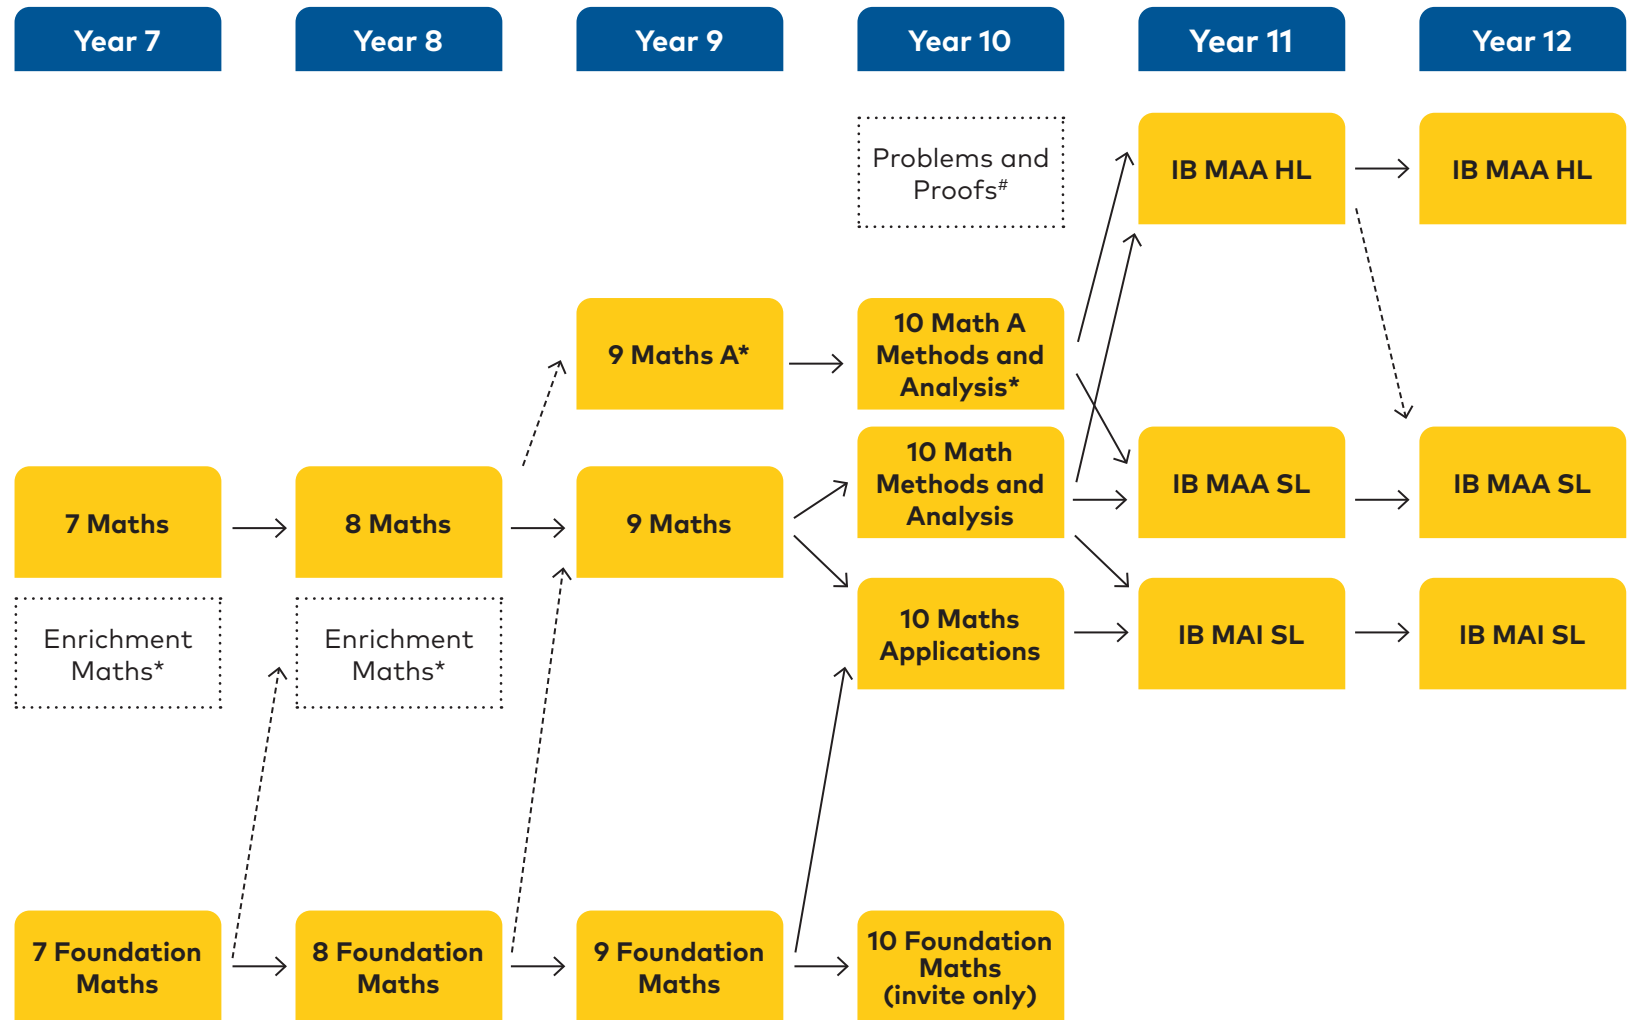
Year 7

Year 8

Year 9

Year 10

Year 11

Year 12

Problems and Proofs#

IB MAA HL

IB MAA HL

9 Maths A*

10 Math A Methods and Analysis*

10 Math Methods and Analysis

IB MAA SL

IB MAA SL

7 Maths

8 Maths

9 Maths

Enrichment Maths*

Enrichment Maths*

10 Maths Applications

IB MAI SL

IB MAI SL

7 Foundation Maths

8 Foundation Maths

9 Foundation Maths

10 Foundation Maths (invite only)